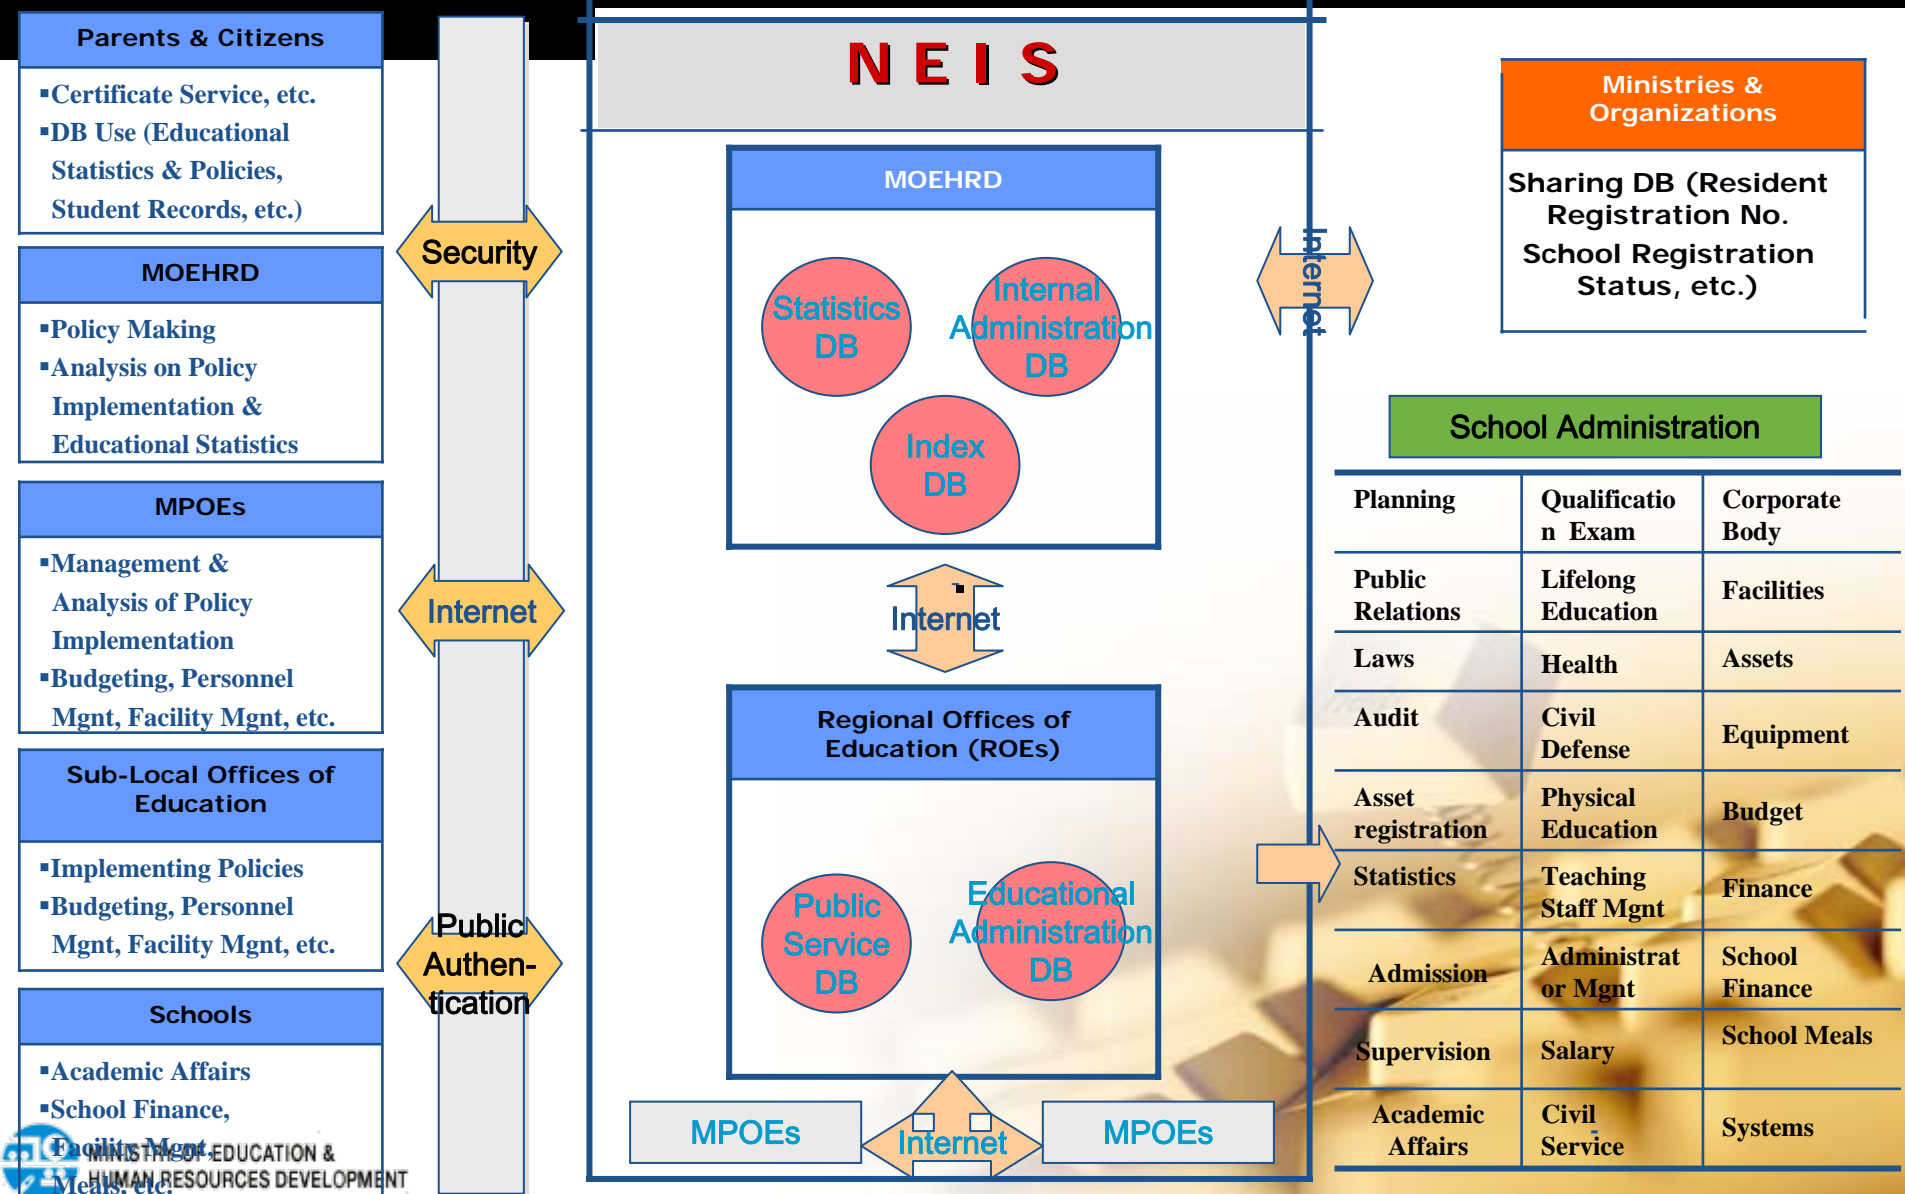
Parents & Citizens

▪Certificate Service, etc.
▪DB Use (Educational Statistics & Policies, Student Records, etc.)

MOEHRD

▪Policy Making
▪Analysis on Policy Implementation & Educational Statistics

MPOEs

▪Management & Analysis of Policy Implementation
▪Budgeting, Personnel Mgnt, Facility Mgnt, etc.

Sub-Local Offices of Education

▪Implementing Policies
▪Budgeting, Personnel Mgnt, Facility Mgnt, etc.

Schools

▪Academic Affairs
▪School Finance, Facility Mgnt, Meals, etc.

MINISTRY OF EDUCATION & HUMAN RESOURCES DEVELOPMENT

Security

Internet

Public Authen-tication

N E I S

MOEHRD

Statistics DB

Internal Administration DB

Index DB

Internet

Regional Offices of Education (ROEs)

Public Service DB

Educational Administration DB

MPOEs

Internet

MPOEs

Internet

Ministries & Organizations

Sharing DB (Resident Registration No. School Registration Status, etc.)

School Administration

| Planning | Qualification Exam | Corporate Body |
|---|---|---|
| Public Relations | Lifelong Education | Facilities |
| Laws | Health | Assets |
| Audit | Civil Defense | Equipment |
| Asset registration | Physical Education | Budget |
| Statistics | Teaching Staff Mgnt | Finance |
| Admission | Administrator Mgnt | School Finance |
| Supervision | Salary | School Meals |
| Academic Affairs | Civil Service | Systems |